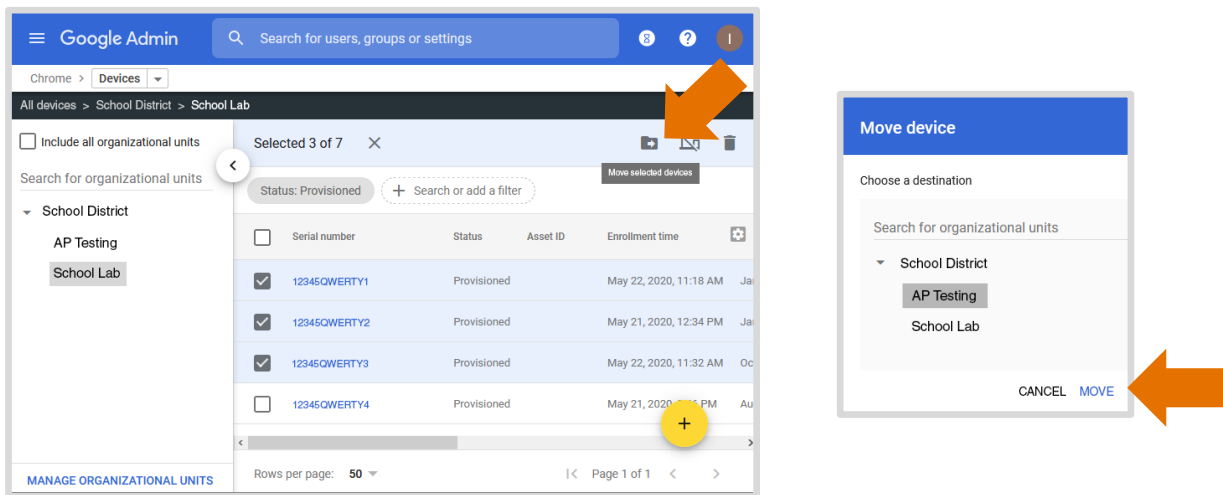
Google Admin

Search for users, groups or settings

Chrome | Devices

All devices > School District > School Lab

Include all organizational units

Search for organizational units

School District

AP Testing

School Lab

MANAGE ORGANIZATIONAL UNITS

Selected 3 of 7

Move selected devices

Status: Provisioned

Search or add a filter

| | Serial number | Status | Asset ID | Enrollment time | |
|---|---|---|---|---|---|
| ☑ | 12345QWERTY1 | Provisioned | | May 22, 2020, 11:18 AM | Ja |
| ☑ | 12345QWERTY2 | Provisioned | | May 21, 2020, 12:34 PM | Ja |
| ☑ | 12345QWERTY3 | Provisioned | | May 22, 2020, 11:32 AM | Oc |
| ☐ | 12345QWERTY4 | Provisioned | | May 21, 2020, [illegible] PM | Au |

Rows per page: 50

Page 1 of 1

Move device

Choose a destination

Search for organizational units

School District

AP Testing

School Lab

CANCEL MOVE